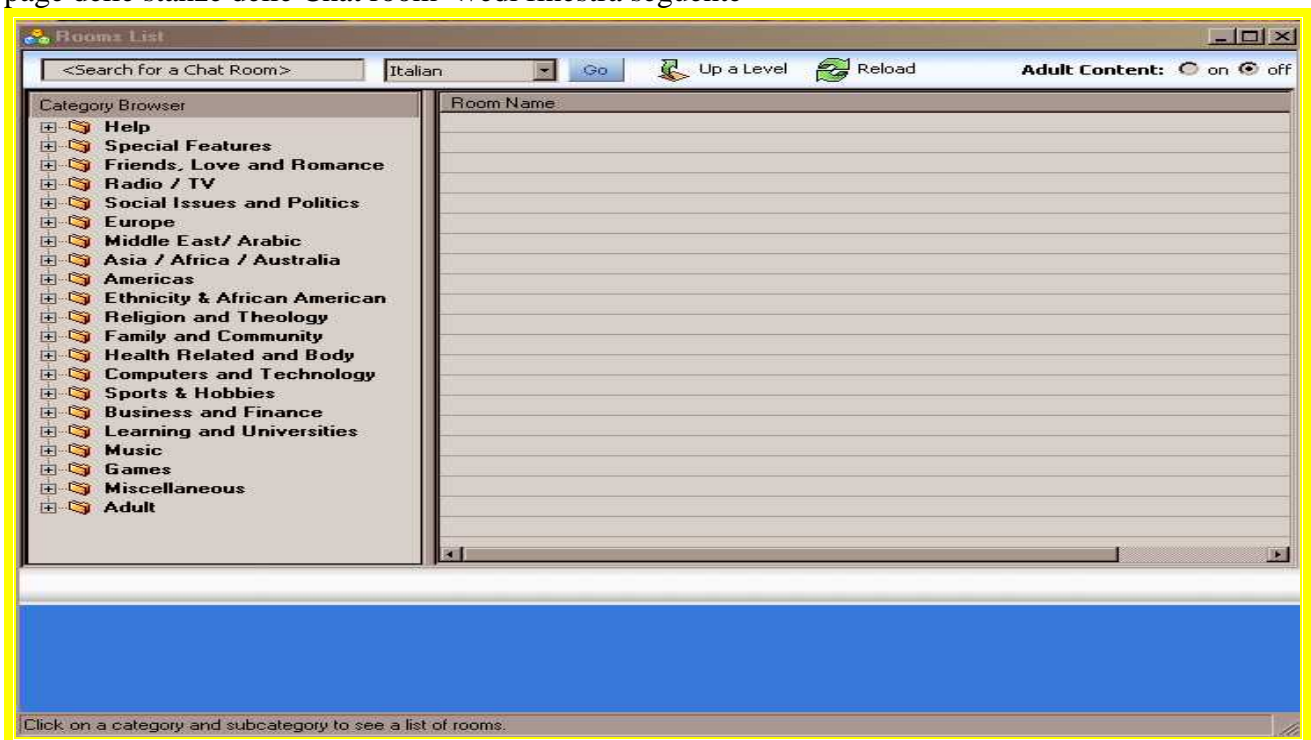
Rooms List

<Search for a Chat Room> Italian Go Up a Level Reload Adult Content: on off

Category Browser
Help
Special Features
Friends, Love and Romance
Radio / TV
Social Issues and Politics
Europe
Middle East/ Arabic
Asia / Africa / Australia
Americas
Ethnicity & African American
Religion and Theology
Family and Community
Health Related and Body
Computers and Technology
Sports & Hobbies
Business and Finance
Learning and Universities
Music
Games
Miscellaneous
Adult

Room Name

Click on a category and subcategory to see a list of rooms.